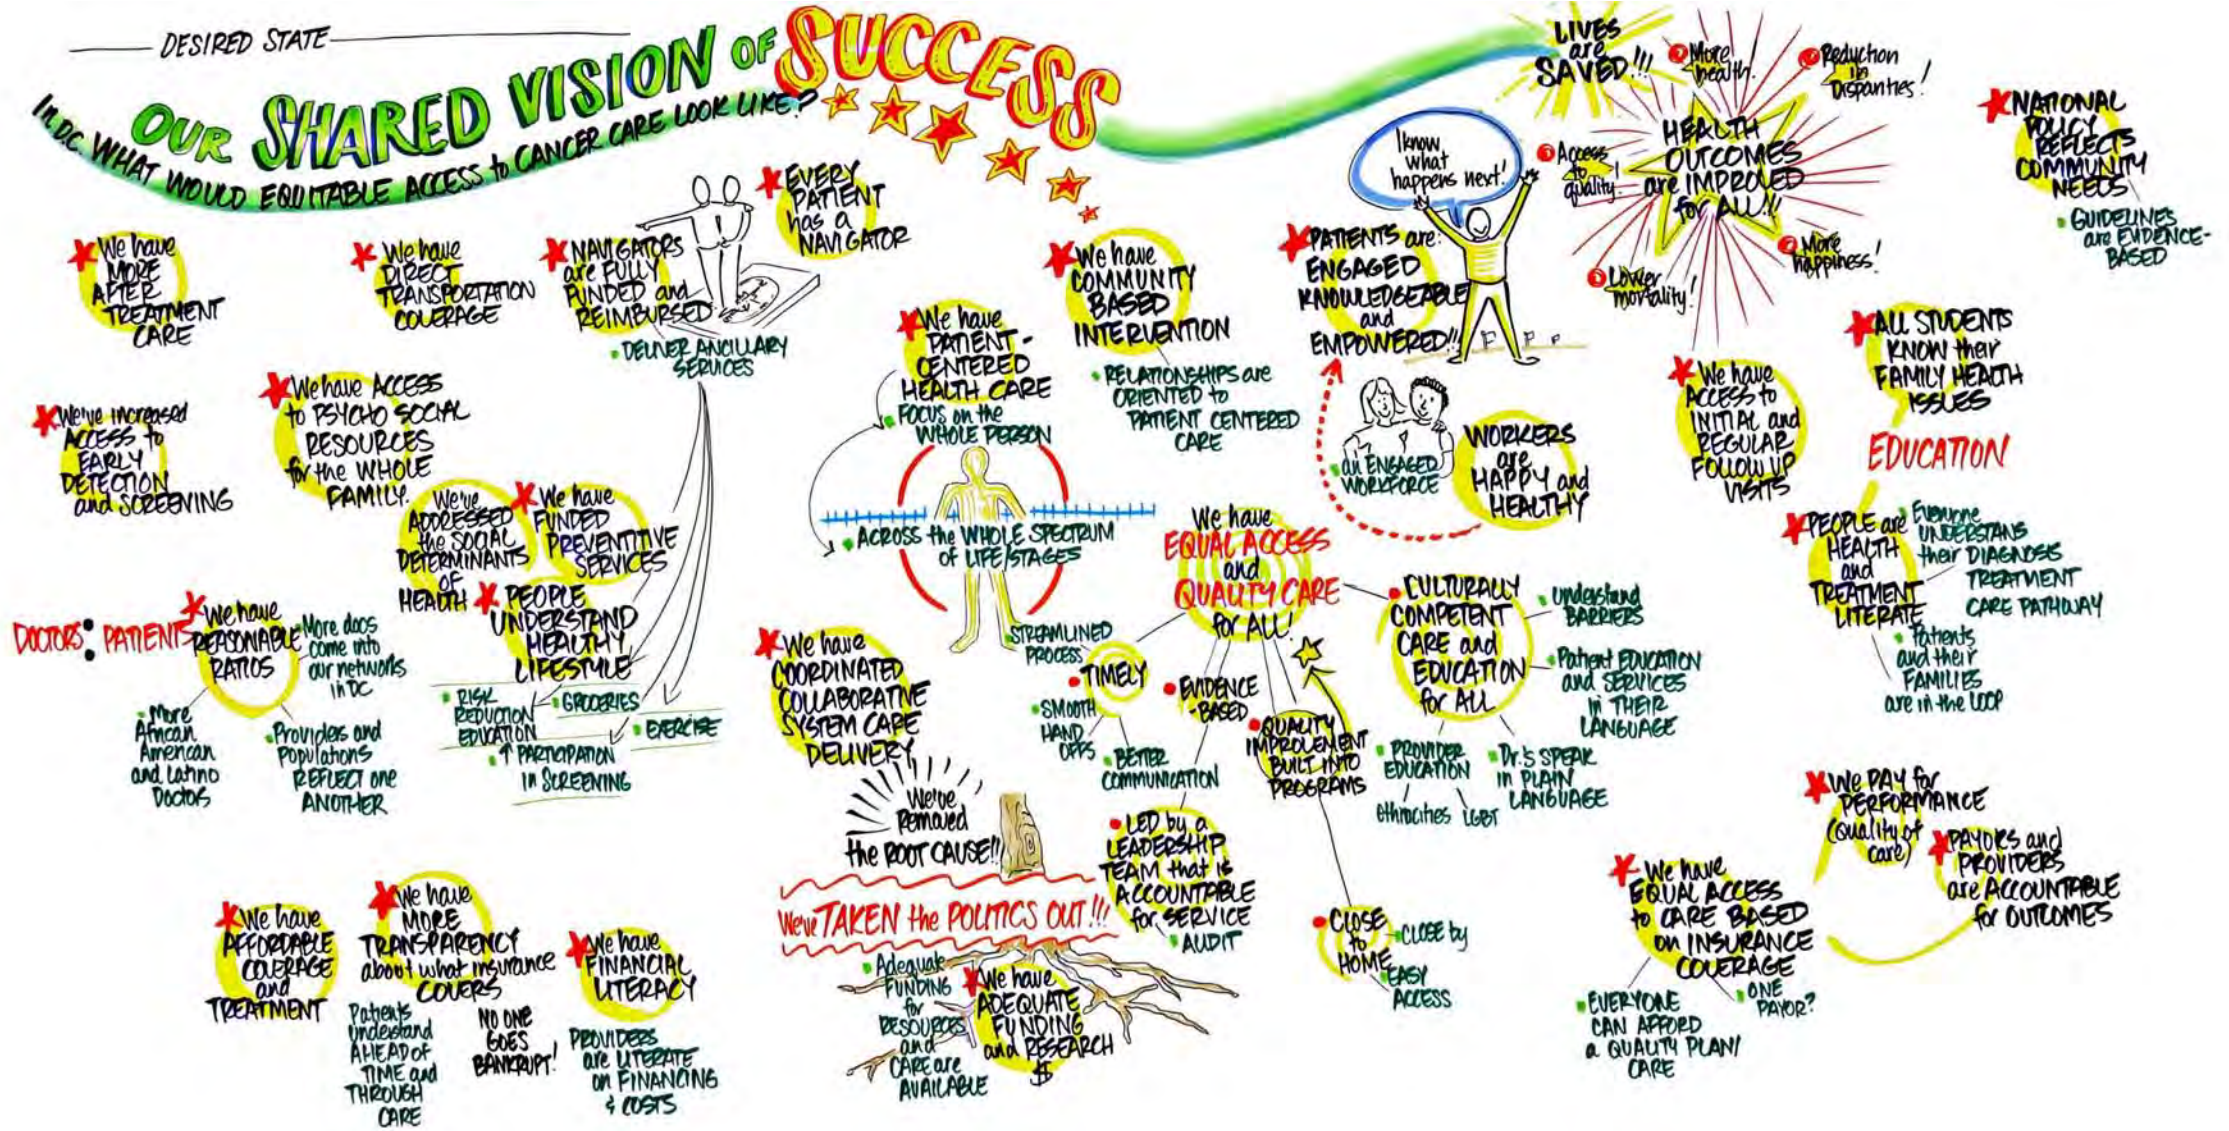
DESIRED STATE

OUR SHARED VISION OF SUCCESS

In D.C. WHAT WOULD EQUITABLE ACCESS to CANCER CARE LOOK LIKE?

LIVES are SAVED!!!

More healthy!

Reduction in Disparities!

Access to quality!

HEALTH OUTCOMES are IMPROVED for ALL!!

More happiness!

Lower mortality!

NATIONAL POLICY REFLECTS COMMUNITY NEEDS

GUIDELINES are EVIDENCE-BASED

I know what happens next!

PATIENTS are: ENGAGED KNOWLEDGEABLE and EMPOWERED!!

EVERY PATIENT has a NAVIGATOR

We have MORE AFTER TREATMENT CARE

We have DIRECT TRANSPORTATION COVERAGE

NAVIGATORS are FULLY FUNDED and REIMBURSED

DELIVER ANCILLARY SERVICES

We have COMMUNITY BASED INTERVENTION

RELATIONSHIPS are ORIENTED to PATIENT CENTERED CARE

We have PATIENT-CENTERED HEALTH CARE

FOCUS on the WHOLE PERSON

ACROSS the WHOLE SPECTRUM of LIFE STAGES

an ENGAGED WORKFORCE

WORKERS are HAPPY and HEALTHY

We have ACCESS to INITIAL and REGULAR FOLLOW UP VISITS

ALL STUDENTS KNOW their FAMILY HEALTH ISSUES

EDUCATION

We've increased ACCESS to EARLY DETECTION and SCREENING

We have ACCESS to PSYCHO SOCIAL RESOURCES for the WHOLE FAMILY.

We've ADDRESSED the SOCIAL DETERMINANTS of HEALTH

We have FUNDED PREVENTIVE SERVICES

PEOPLE UNDERSTAND HEALTHY LIFESTYLE

RISK REDUCTION EDUCATION

GROCERIES

EXERCISE

↑ PARTICIPATION in SCREENING

DOCTORS : PATIENTS

We have REASONABLE RATIOS

More docs come into our networks in DC

More African American and Latino Doctors

Providers and Populations REFLECT one ANOTHER

We have EQUAL ACCESS and QUALITY CARE for ALL!

STREAMLINED PROCESS

TIMELY

SMOOTH HAND OFFS

BETTER COMMUNICATION

EVIDENCE-BASED

QUALITY IMPROVEMENT BUILT INTO PROGRAMS

CULTURALLY COMPETENT CARE and EDUCATION for ALL

Understand BARRIERS

Patient EDUCATION and SERVICES in THEIR LANGUAGE

PROVIDER EDUCATION

Ethnicities LGBT

Dr.'s SPEAK in PLAIN LANGUAGE

PEOPLE are HEALTH and TREATMENT LITERATE

Everyone UNDERSTANS their DIAGNOSIS TREATMENT CARE PATHWAY

Patients and their FAMILIES are in the LOOP

We have COORDINATED COLLABORATIVE SYSTEM CARE DELIVERY

We've Removed the ROOT CAUSE!!

We've TAKEN the POLITICS OUT!!!

LED by a LEADERSHIP TEAM that is ACCOUNTABLE for SERVICE

AUDIT

CLOSE to HOME

CLOSE by

EASY ACCESS

We PAY for PERFORMANCE (Quality of care)

PAYORS and PROVIDERS are ACCOUNTABLE for OUTCOMES

We have EQUAL ACCESS to CARE BASED on INSURANCE COVERAGE

EVERYONE CAN AFFORD a QUALITY PLAN/ CARE

ONE PAYOR?

We have AFFORDABLE COVERAGE and TREATMENT

We have MORE TRANSPARENCY about what insurance COVERS

Patients Understand AHEAD of TIME and THROUGH CARE

NO ONE GOES BANKRUPT!

We have FINANCIAL LITERACY

PROVIDERS are LITERATE on FINANCING & COSTS

Adequate FUNDING for RESOURCES and CARE are AVAILABLE

We have ADEQUATE FUNDING and RESEARCH $